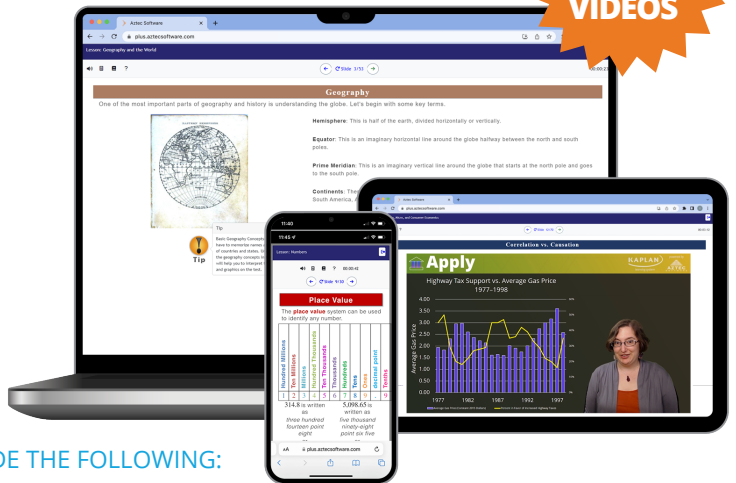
VIDEOS

Aztec Software
plus.aztecsoftware.com
Lesson: Geography and the World
Slide 3/53
00:00:2

Geography
One of the most important parts of geography and history is understanding the globe. Let's begin with some key terms.

Hemisphere: This is half of the earth, divided horizontally or vertically.

Equator: This is an imaginary horizontal line around the globe halfway between the north and south poles.

Prime Meridian: This is an imaginary vertical line around the globe that starts at the north pole and goes to the south pole.

Continents: The South America, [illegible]

Tip
Basic Geography Concepts have to memorize names of countries and states. In the geography concepts th will help you to interpret and graphics on the test.
Tip

11:40
11:45
Lesson: Numbers
00:00:42
Slide 9/50
Place Value
The place value system can be used to identify any number.

| Hundred Millions | Ten Millions | Millions | Hundred Thousands | Ten Thousands | Thousands | Hundreds | Tens | Ones | Decimal point | Tenths |
|---|---|---|---|---|---|---|---|---|---|---|
| 1 | 2 | 3 | 4 | 5 | 6 | 7 | 8 | 9 | . | 1 |

314.8 is written as three hundred fourteen point eight
5,098.65 is written as five thousand ninety-eight point six five

AA plus.aztecsoftware.com

Aztec Software
plus.aztecsoftware.com
Slide 4/15
Correlation vs. Causation
Apply
KAPLAN
AZTEC
Highway Tax Support vs. Average Gas Price
1977–1998
4.00
3.50
3.00
2.50
2.00
1.50
1.00
0.50
0.00
Average Gas Price
1977
1982
1987
1992
1997

DE THE FOLLOWING: